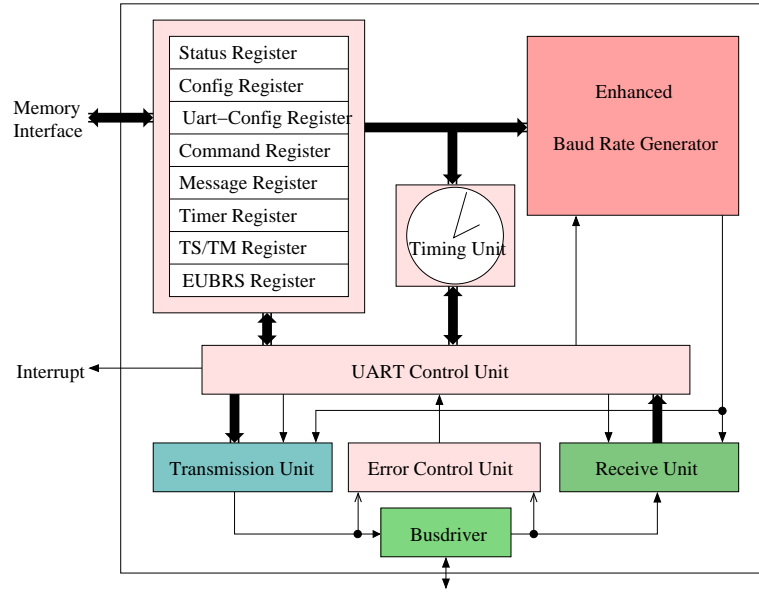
Memory Interface

Status Register
Config Register
Uart−Config Register
Command Register
Message Register
Timer Register
TS/TM Register
EUBRS Register

Enhanced
Baud Rate Generator

Timing Unit

Interrupt

UART Control Unit

Transmission Unit

Error Control Unit

Receive Unit

Busdriver